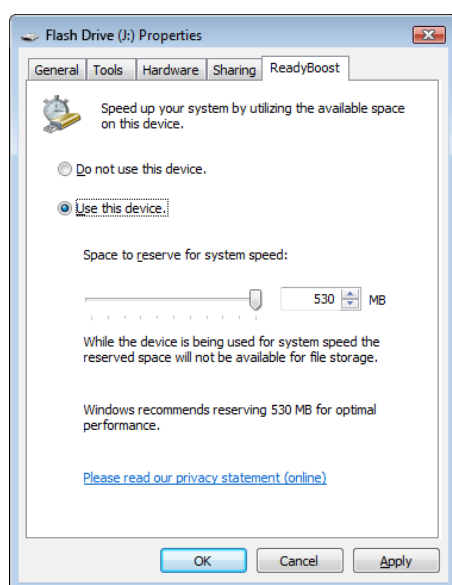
Flash Drive (J:) Properties

General | Tools | Hardware | Sharing | ReadyBoost

Speed up your system by utilizing the available space on this device.

Do not use this device.

Use this device.

Space to reserve for system speed:

530 MB

While the device is being used for system speed the reserved space will not be available for file storage.

Windows recommends reserving 530 MB for optimal performance.

Please read our privacy statement (online)

OK | Cancel | Apply